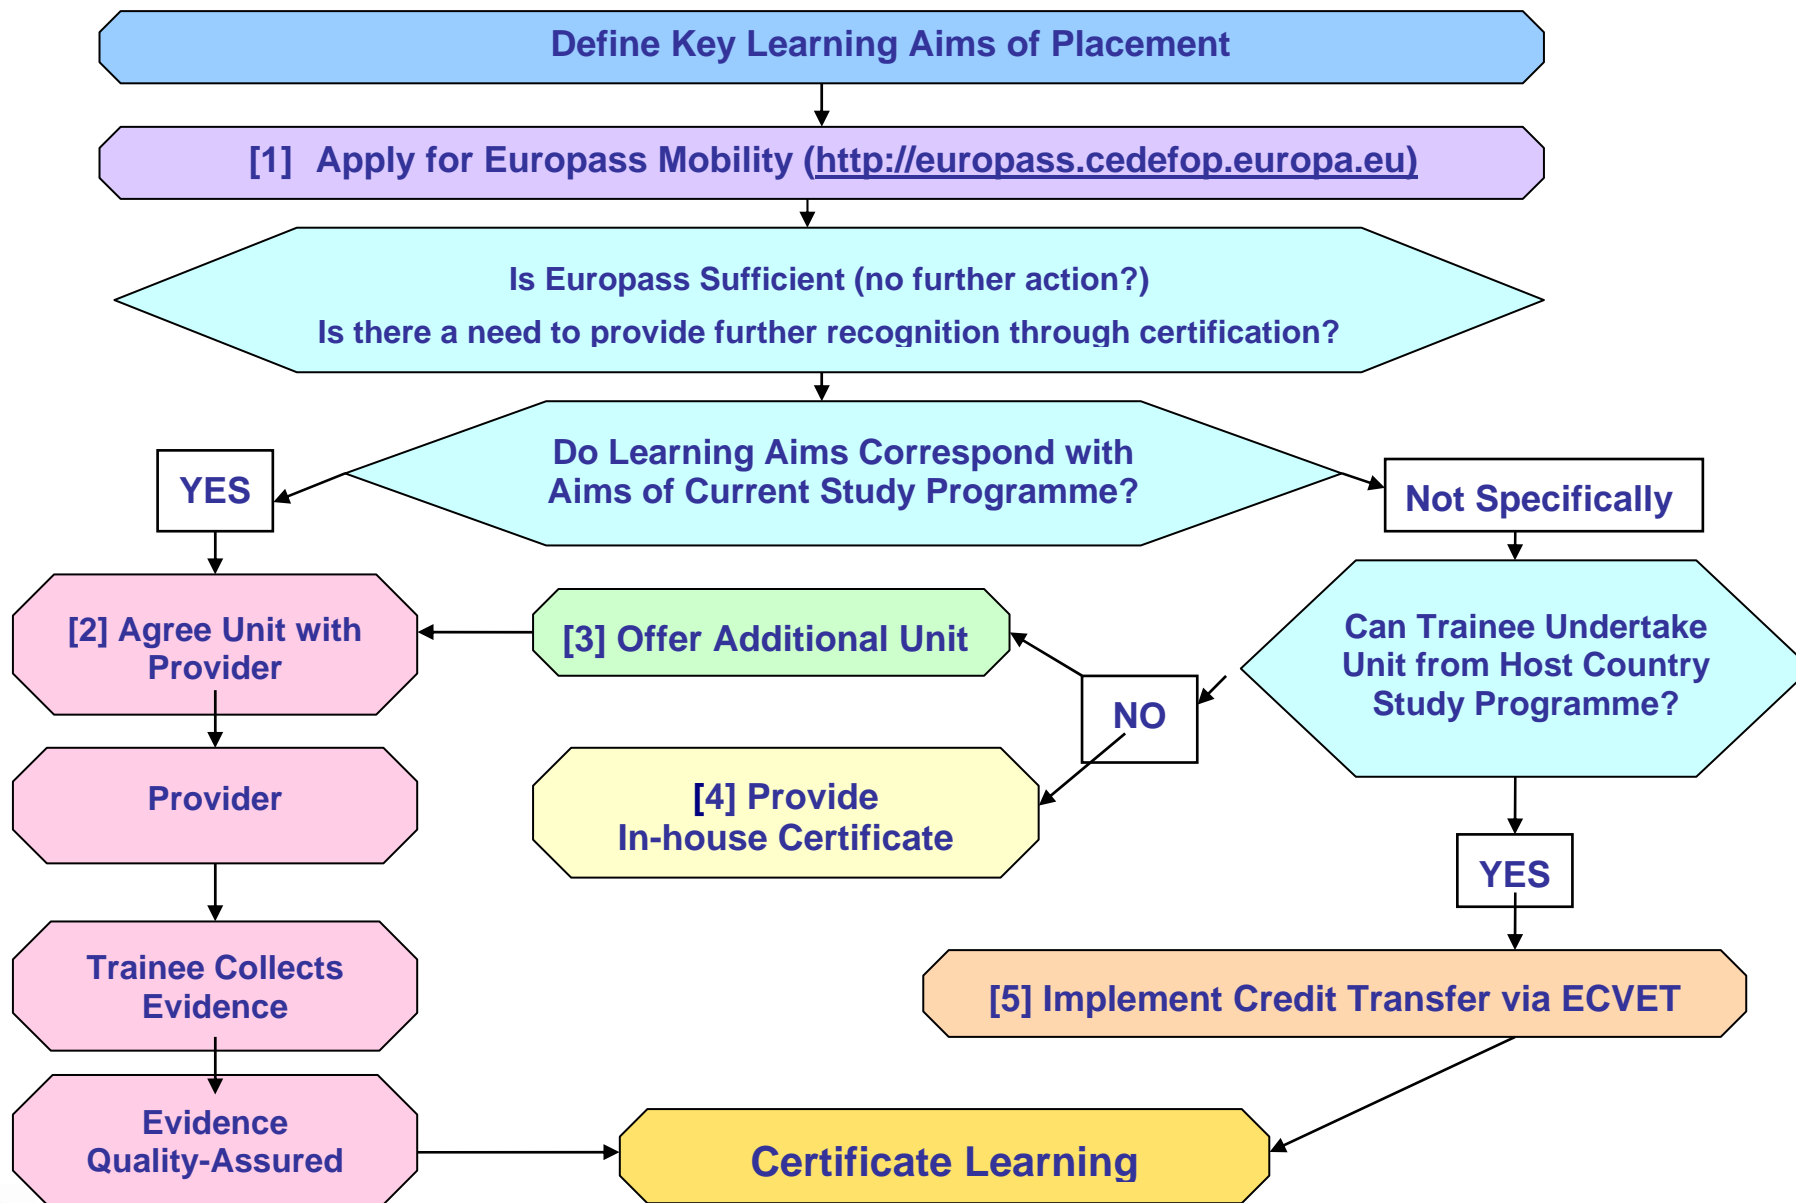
Define Key Learning Aims of Placement

[1] Apply for Europass Mobility (http://europass.cedefop.europa.eu)

Is Europass Sufficient (no further action?)

Is there a need to provide further recognition through certification?

Do Learning Aims Correspond with Aims of Current Study Programme?

YES

Not Specifically

[2] Agree Unit with Provider

[3] Offer Additional Unit

Can Trainee Undertake Unit from Host Country Study Programme?

NO

Provider

[4] Provide In-house Certificate

YES

Trainee Collects Evidence

[5] Implement Credit Transfer via ECVET

Evidence Quality-Assured

Certificate Learning